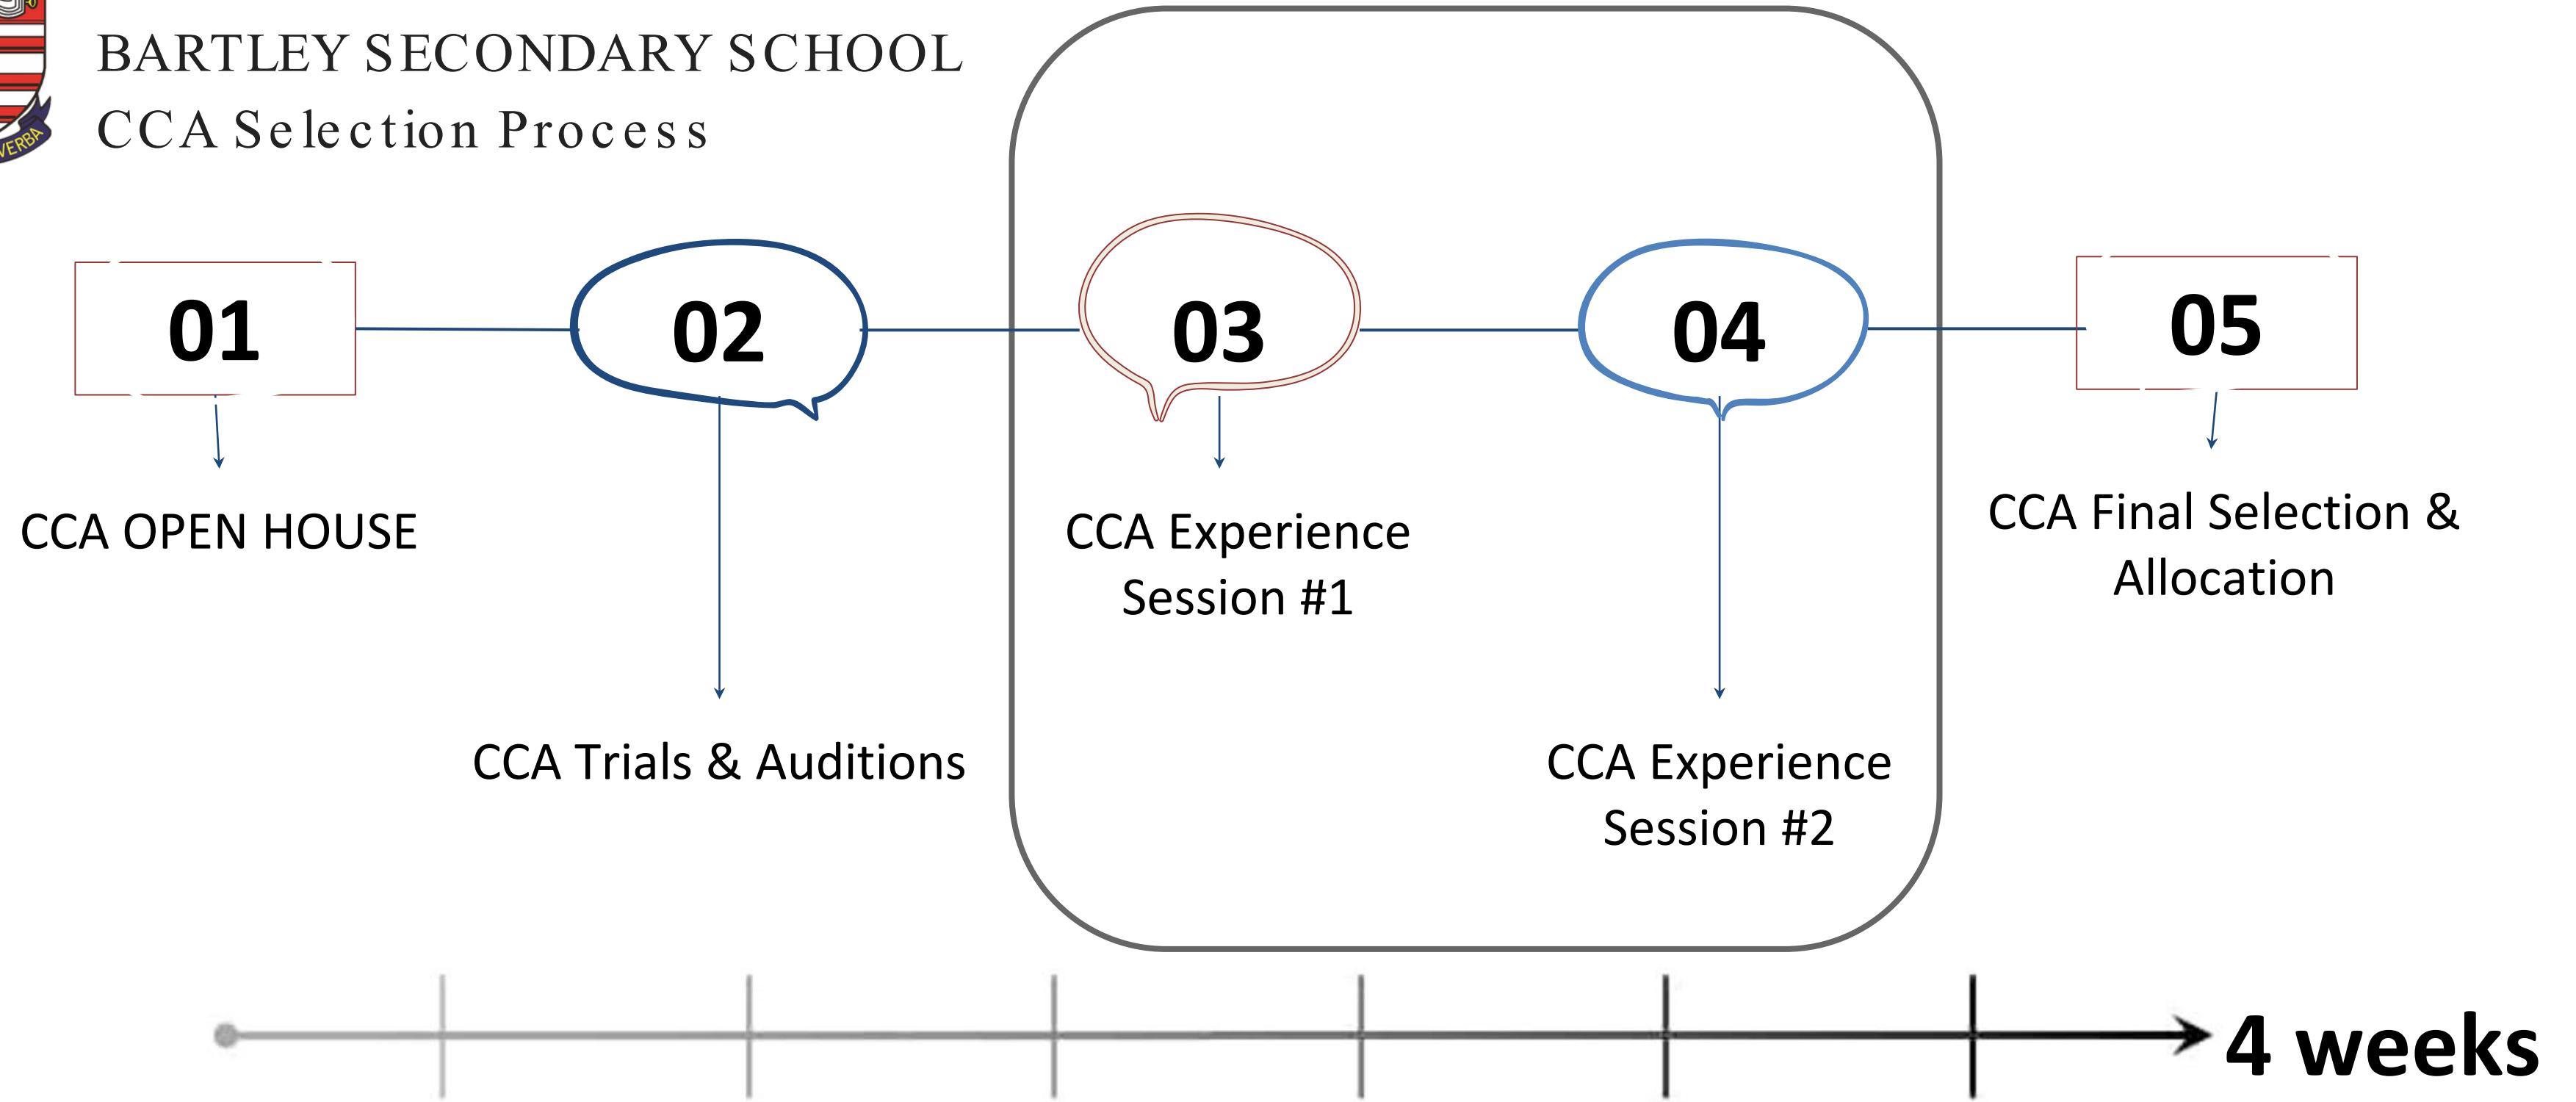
VERBA

BARTLEY SECONDARY SCHOOL
CCA Selection Process

01

CCA OPEN HOUSE

02

CCA Trials & Auditions

03

CCA Experience Session #1

04

CCA Experience Session #2

05

CCA Final Selection & Allocation

4 weeks